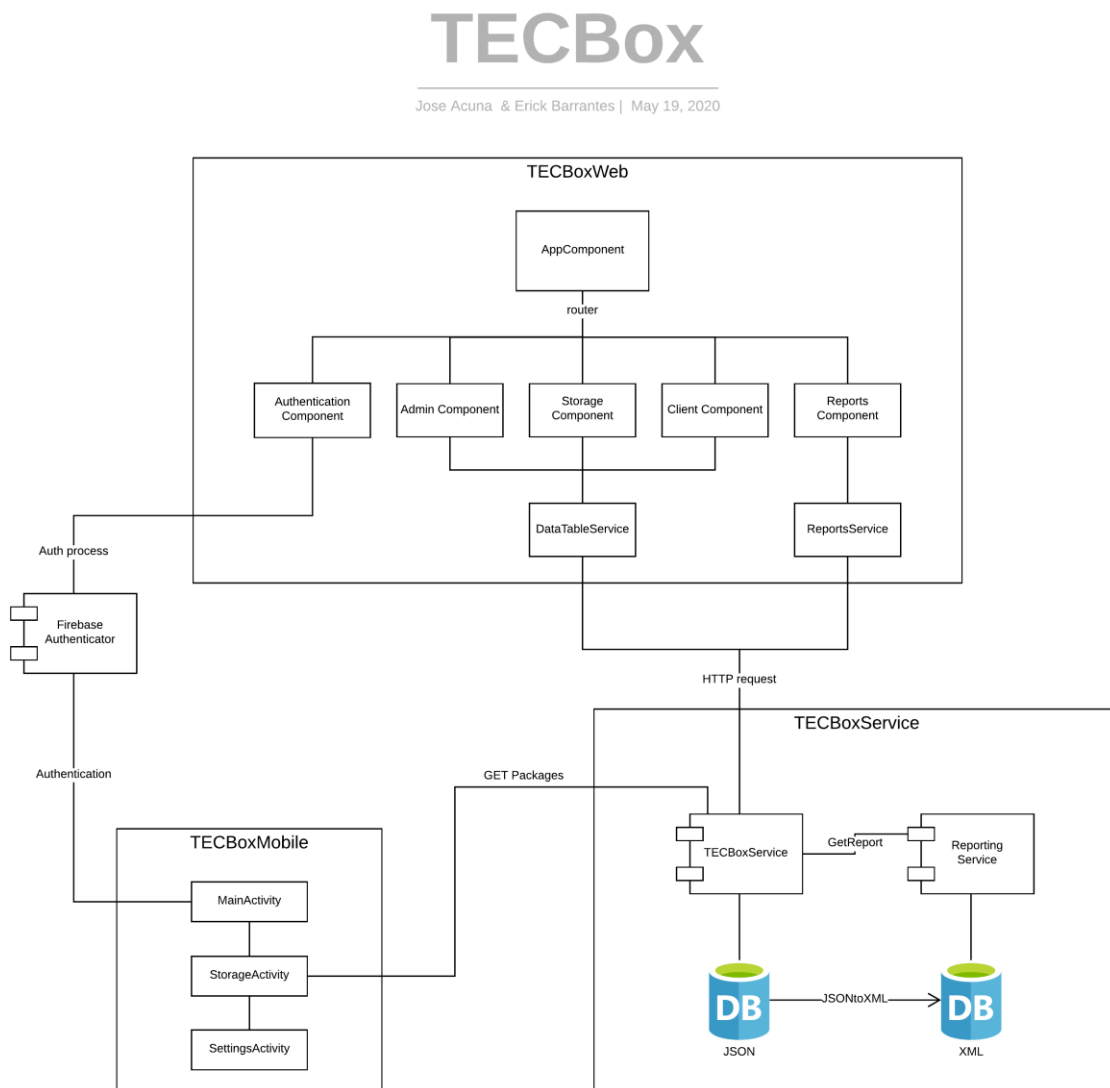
TECBox

Jose Acuna & Erick Barrantes | May 19, 2020

TECBoxWeb

AppComponent

router

Authentication Component

Admin Component

Storage Component

Client Component

Reports Component

DataTableService

ReportsService

Auth process

Firebase Authenticator

HTTP request

TECBoxService

Authentication

GET Packages

TECBoxMobile

TECBoxService

GetReport

Reporting Service

MainActivity

StorageActivity

SettingsActivity

DB

JSONtoXML

DB

JSON

XML